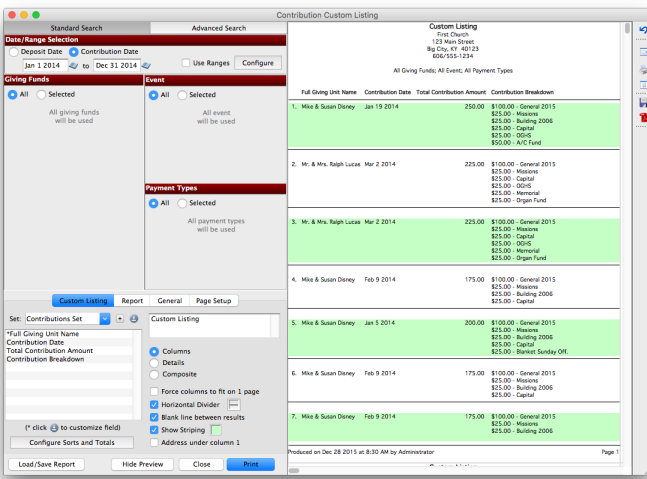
Contribution Custom Listing

Standard Search | Advanced Search

Date/Range Selection
Deposit Date
Contribution Date
Jan 1 2014 to Dec 31 2014
Use Ranges
Configure

Giving Funds
All
Selected
All giving funds will be used

Event
All
Selected
All event will be used

Payment Types
All
Selected
All payment types will be used

Custom Listing | Report | General | Page Setup

Set: Contributions Set

*Full Giving Unit Name
Contribution Date
Total Contribution Amount
Contribution Breakdown

Custom Listing

Columns
Details
Composite
Force columns to fit on 1 page
Horizontal Divider
Blank line between results
Show Striping
Address under column 1

(* click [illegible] to customize field)
Configure Sorts and Totals

Load/Save Report
Hide Preview
Close
Print

Custom Listing
First Church
123 Main Street
Big City, KY 40123
606/555-1234

All Giving Funds; All Event; All Payment Types

| | Full Giving Unit Name | Contribution Date | Total Contribution Amount | Contribution Breakdown |
|---|---|---|---|---|
| 1. | Mike & Susan Disney | Jan 19 2014 | 250.00 | \$100.00 - General 2015<br>\$25.00 - Missions<br>\$25.00 - Building 2006<br>\$25.00 - Capital<br>\$25.00 - OGHS<br>\$50.00 - A/C Fund |
| 2. | Mr. & Mrs. Ralph Lucas | Mar 2 2014 | 225.00 | \$100.00 - General 2015<br>\$25.00 - Missions<br>\$25.00 - Capital<br>\$25.00 - OGHS<br>\$25.00 - Memorial<br>\$25.00 - Organ Fund |
| 3. | Mr. & Mrs. Ralph Lucas | Mar 2 2014 | 225.00 | \$100.00 - General 2015<br>\$25.00 - Missions<br>\$25.00 - Capital<br>\$25.00 - OGHS<br>\$25.00 - Memorial<br>\$25.00 - Organ Fund |
| 4. | Mike & Susan Disney | Feb 9 2014 | 175.00 | \$100.00 - General 2015<br>\$25.00 - Missions<br>\$25.00 - Building 2006<br>\$25.00 - Capital |
| 5. | Mike & Susan Disney | Jan 5 2014 | 200.00 | \$100.00 - General 2015<br>\$25.00 - Missions<br>\$25.00 - Building 2006<br>\$25.00 - Capital<br>\$25.00 - Blanket Sunday Off. |
| 6. | Mike & Susan Disney | Feb 9 2014 | 175.00 | \$100.00 - General 2015<br>\$25.00 - Missions<br>\$25.00 - Building 2006<br>\$25.00 - Capital |
| 7. | Mike & Susan Disney | Feb 9 2014 | 175.00 | \$100.00 - General 2015<br>\$25.00 - Missions<br>\$25.00 - Building 2006 |

Produced on Dec 28 2015 at 8:30 AM by Administrator
Page 1